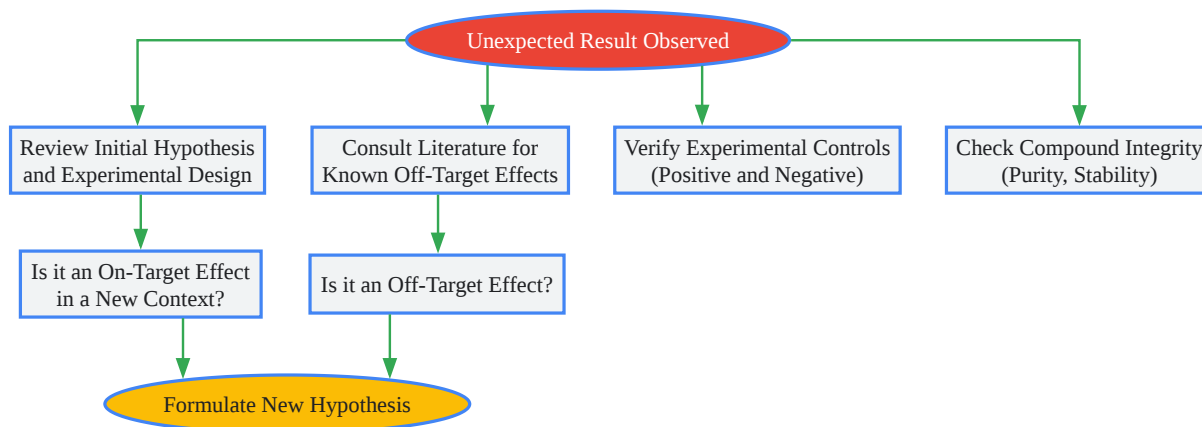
Unexpected Result Observed

Review Initial Hypothesis and Experimental Design

Consult Literature for Known Off-Target Effects

Verify Experimental Controls (Positive and Negative)

Check Compound Integrity (Purity, Stability)

Is it an On-Target Effect in a New Context?

Is it an Off-Target Effect?

Formulate New Hypothesis